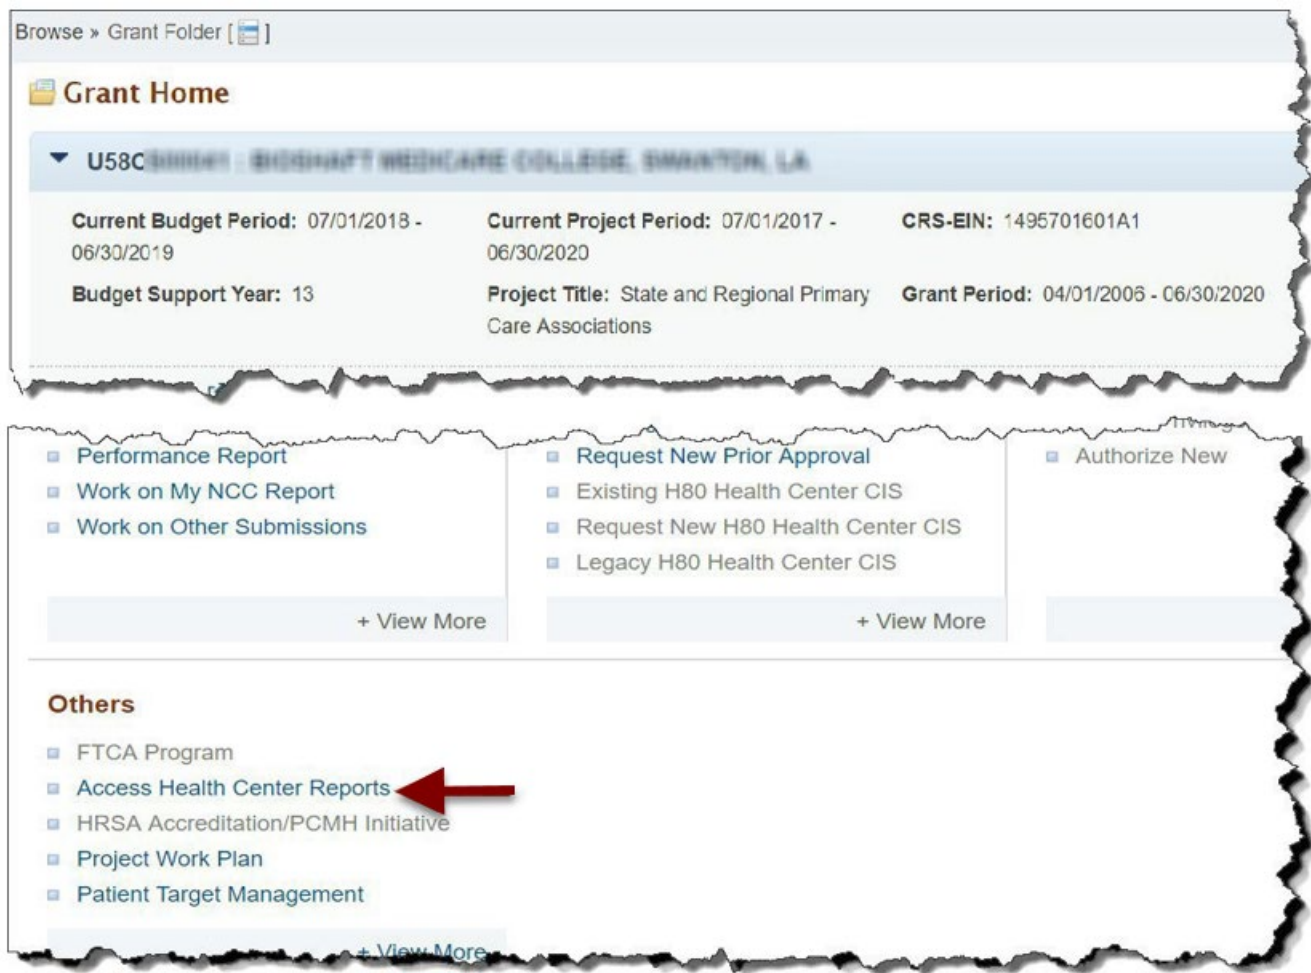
Browse » Grant Folder [ ]

Grant Home

U58C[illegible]

Current Budget Period: 07/01/2018 - 06/30/2019

Current Project Period: 07/01/2017 - 06/30/2020

CRS-EIN: 1495701601A1

Budget Support Year: 13

Project Title: State and Regional Primary Care Associations

Grant Period: 04/01/2006 - 06/30/2020

Performance Report
Work on My NCC Report
Work on Other Submissions

+ View More

Request New Prior Approval
Existing H80 Health Center CIS
Request New H80 Health Center CIS
Legacy H80 Health Center CIS

+ View More

Authorize New

Others

FTCA Program
Access Health Center Reports
HRSA Accreditation/PCMH Initiative
Project Work Plan
Patient Target Management

+ View More